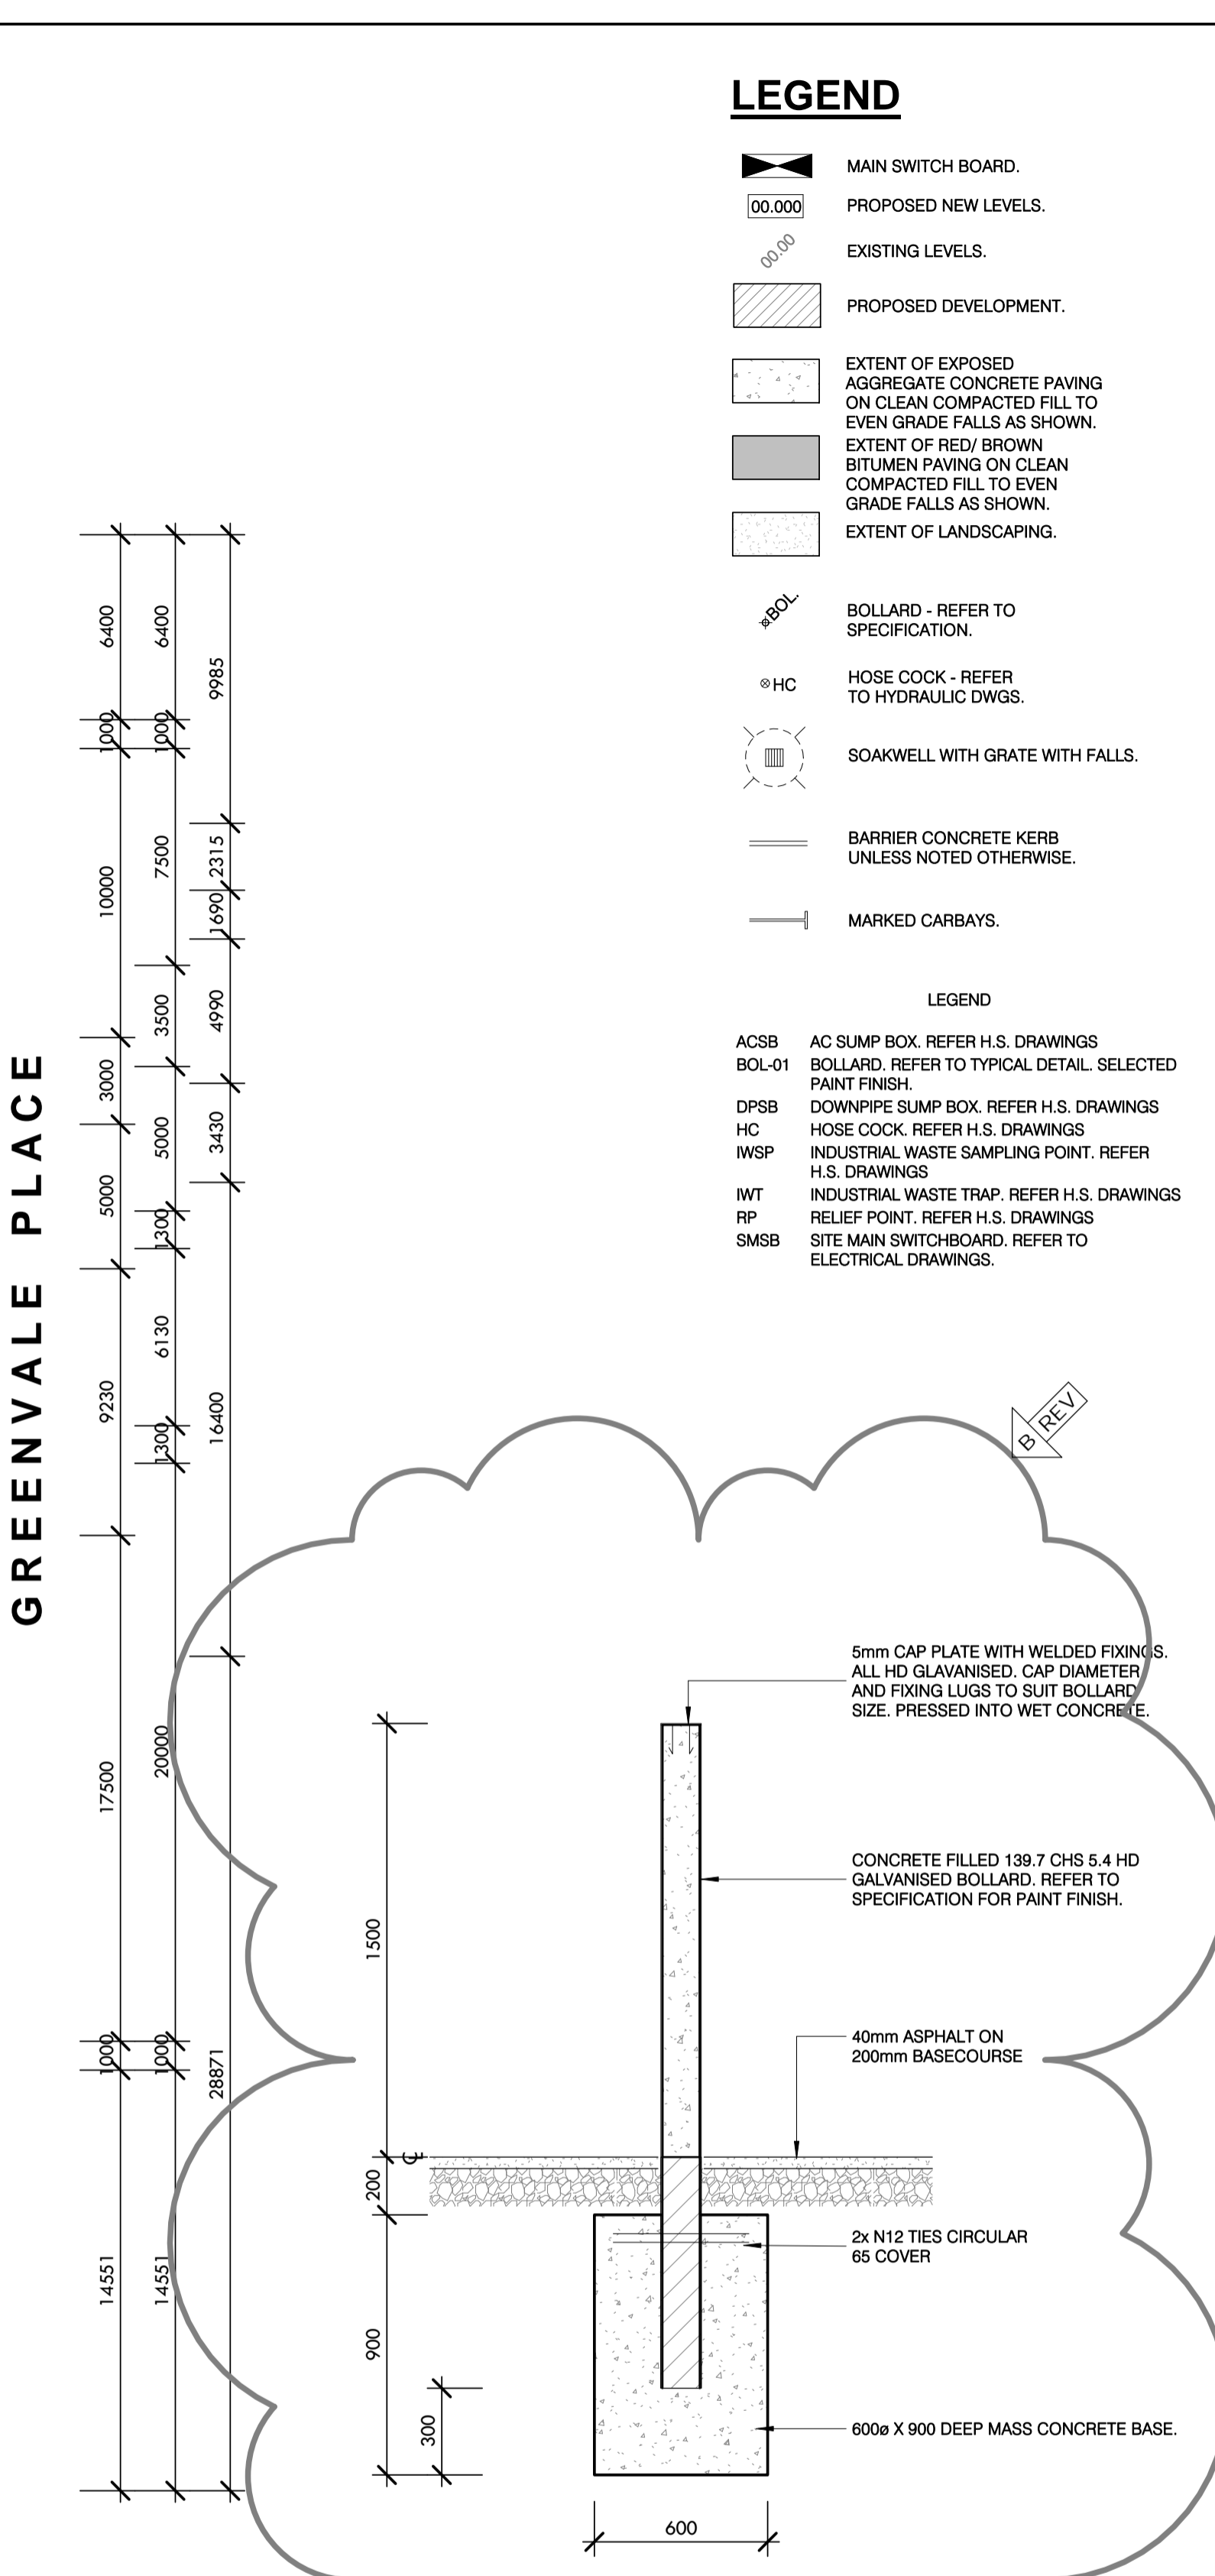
LEGEND

MAIN SWITCH BOARD.

00.000 PROPOSED NEW LEVELS.

00.00 EXISTING LEVELS.

PROPOSED DEVELOPMENT.

EXTENT OF EXPOSED AGGREGATE CONCRETE PAVING ON CLEAN COMPACTED FILL TO EVEN GRADE FALLS AS SHOWN.

EXTENT OF RED/ BROWN BITUMEN PAVING ON CLEAN COMPACTED FILL TO EVEN GRADE FALLS AS SHOWN.

EXTENT OF LANDSCAPING.

BOL. BOLLARD - REFER TO SPECIFICATION.

HC HOSE COCK - REFER TO HYDRAULIC DWGS.

SOAKWELL WITH GRATE WITH FALLS.

BARRIER CONCRETE KERB UNLESS NOTED OTHERWISE.

MARKED CARBAYS.

LEGEND

ACSB AC SUMP BOX. REFER H.S. DRAWINGS
BOL-01 BOLLARD. REFER TO TYPICAL DETAIL. SELECTED PAINT FINISH.
DPSB DOWNPIPE SUMP BOX. REFER H.S. DRAWINGS
HC HOSE COCK. REFER H.S. DRAWINGS
IWSP INDUSTRIAL WASTE SAMPLING POINT. REFER H.S. DRAWINGS
IWT INDUSTRIAL WASTE TRAP. REFER H.S. DRAWINGS
RP RELIEF POINT. REFER H.S. DRAWINGS
SMSB SITE MAIN SWITCHBOARD. REFER TO ELECTRICAL DRAWINGS.

GREENVALE PLACE

6400 6400 9985 1000 1000 10000 7500 2315 1690 3500 4990 3000 5000 3430 5000 1300 6130 9230 1300 16400 17500 20000 1000 1000 28871 14551 14551

B REV

5mm CAP PLATE WITH WELDED FIXINGS. ALL HD GLAVANISED. CAP DIAMETER AND FIXING LUGS TO SUIT BOLLARD SIZE. PRESSED INTO WET CONCRETE.

CONCRETE FILLED 139.7 CHS 5.4 HD GALVANISED BOLLARD. REFER TO SPECIFICATION FOR PAINT FINISH.

40mm ASPHALT ON 200mm BASECOURSE

2x N12 TIES CIRCULAR 65 COVER

600ø X 900 DEEP MASS CONCRETE BASE.

1500 200 900 300 600